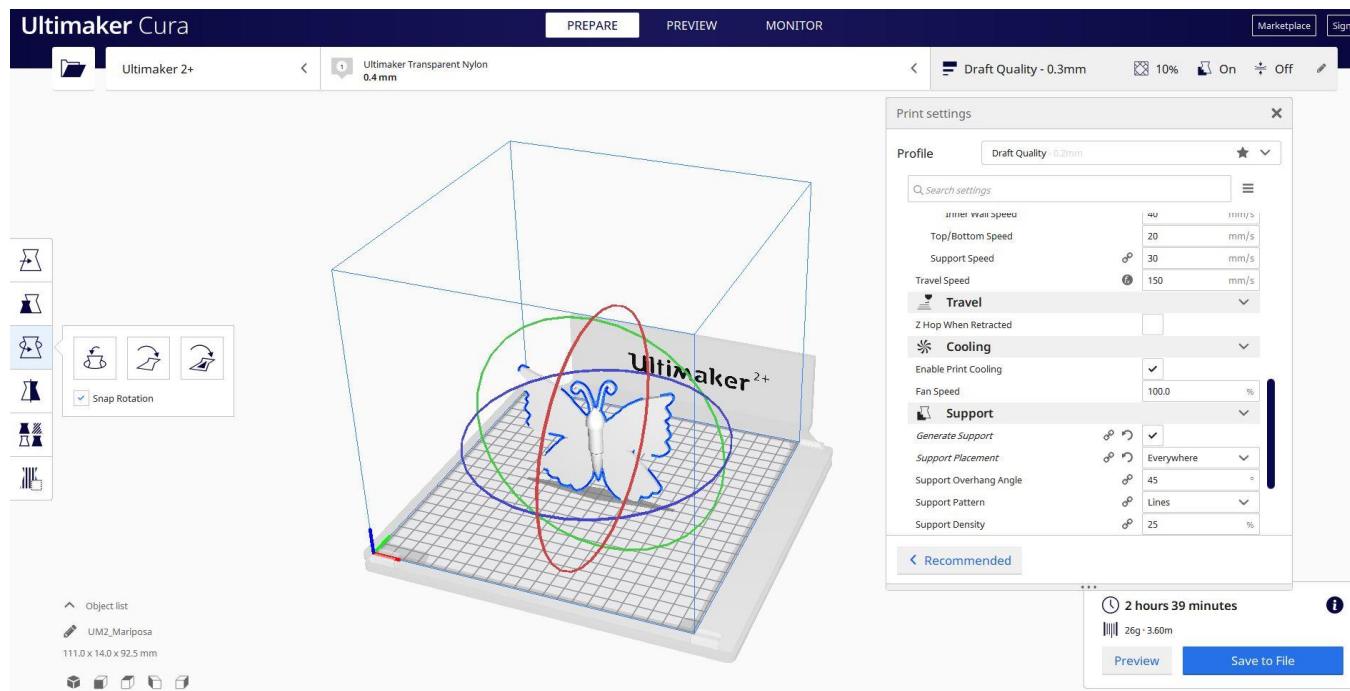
Ultimaker Cura

PREPARE PREVIEW MONITOR

Marketplace Sign

Ultimaker 2+

1 Ultimaker Transparent Nylon
0.4 mm

Draft Quality - 0.3mm 10% On Off

Print settings

Profile Draft Quality - 0.2mm

Search settings

Inner Wall Speed 40 mm/s
Top/Bottom Speed 20 mm/s
Support Speed 30 mm/s
Travel Speed 150 mm/s

Travel

Z Hop When Retracted

Cooling

Enable Print Cooling
Fan Speed 100.0 %

Support

Generate Support
Support Placement Everywhere
Support Overhang Angle 45 °
Support Pattern Lines
Support Density 25 %

Recommended

Snap Rotation

Ultimaker 2+

Object list
UM2_Mariposa
111.0 x 14.0 x 92.5 mm

2 hours 39 minutes
26g · 3.60m

Preview Save to File